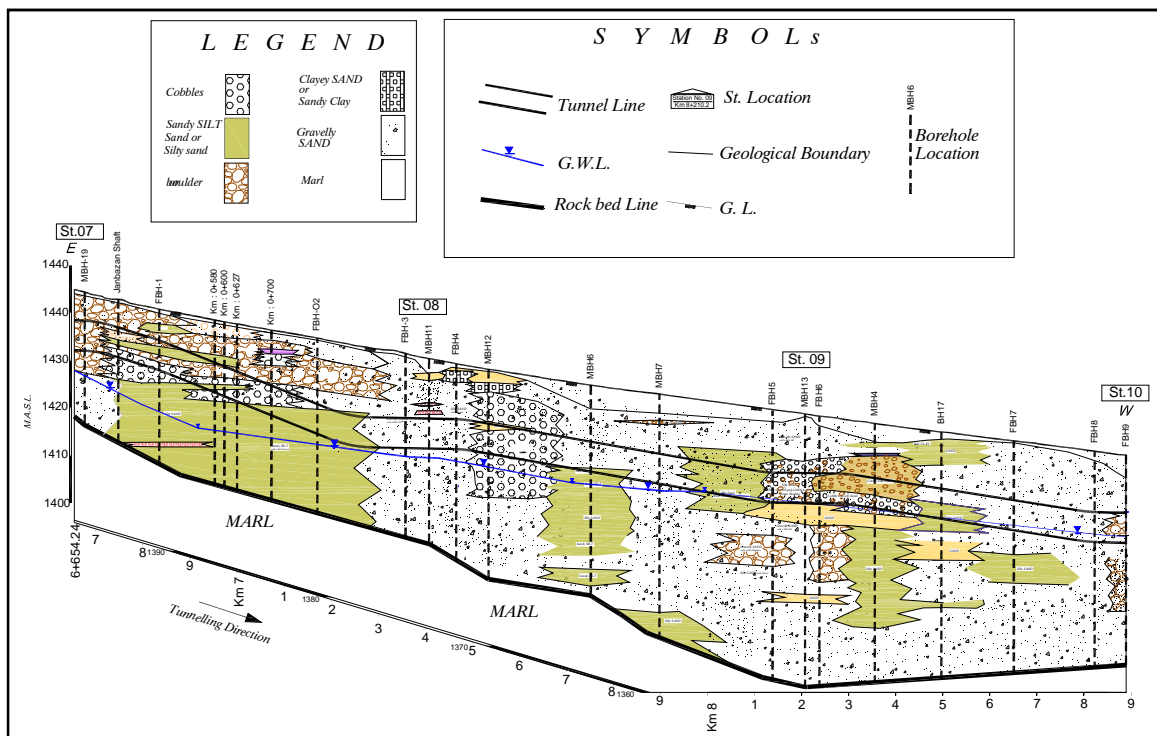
L E G E N D

Cobbles

Sandy SILT Sand or Silty sand

boulder

Clayey SAND or Sandy Clay

Gravelly SAND

Marl

S Y M B O L s

Tunnel Line

Station No. 09 Km 8+210.2

St. Location

MBH6

Borehole Location

G.W.L.

Geological Boundary

Rock bed Line

G. L.

St.07

E

1440

1440

1430

1420

1410

1400

M.A.S.L.

MBH-19

Janbazan Shaft

FBH-1

Km : 0+580

Km : 0+600

Km : 0+627

Km : 0+700

FBH-O2

St. 08

FBH-3

MBH11

FBH4

MBH12

MBH6

MBH7

St. 09

FBH5

MBH13

FBH6

MBH4

BH17

FBH7

FBH8

FBH9

St.10

W

MARL

MARL

6+654.24

7

8 1390

9

Km 7

1 1380

2

3

4 1370

5

6

7

8 1360

9

Km 8

1

2

3

4

5

6

7

8

9

Tunnelling Direction